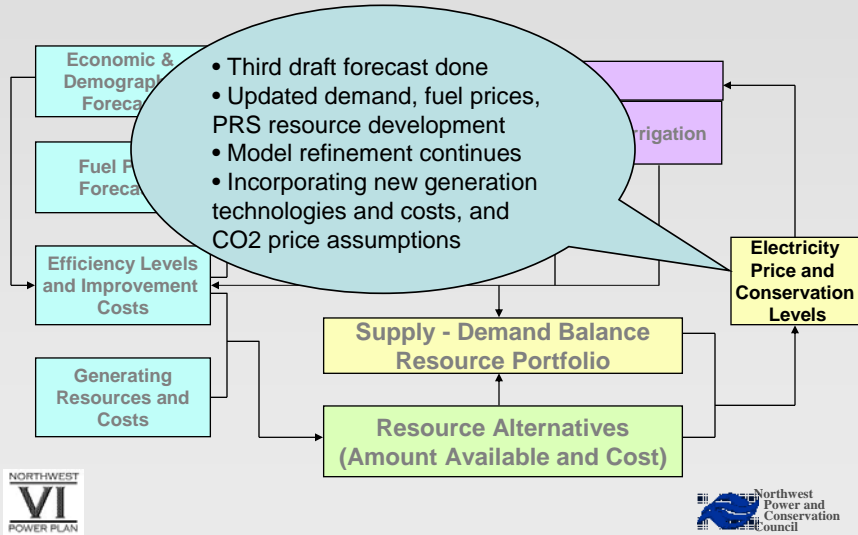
Economic & Demograph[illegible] Foreca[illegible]

Fuel P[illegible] Foreca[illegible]

• Third draft forecast done
• Updated demand, fuel prices, PRS resource development
• Model refinement continues
• Incorporating new generation technologies and costs, and CO2 price assumptions

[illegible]rrigation

Electricity Price and Conservation Levels

Efficiency Levels and Improvement Costs

Supply - Demand Balance Resource Portfolio

Generating Resources and Costs

Resource Alternatives (Amount Available and Cost)

NORTHWEST VI POWER PLAN

Northwest Power and Conservation Council